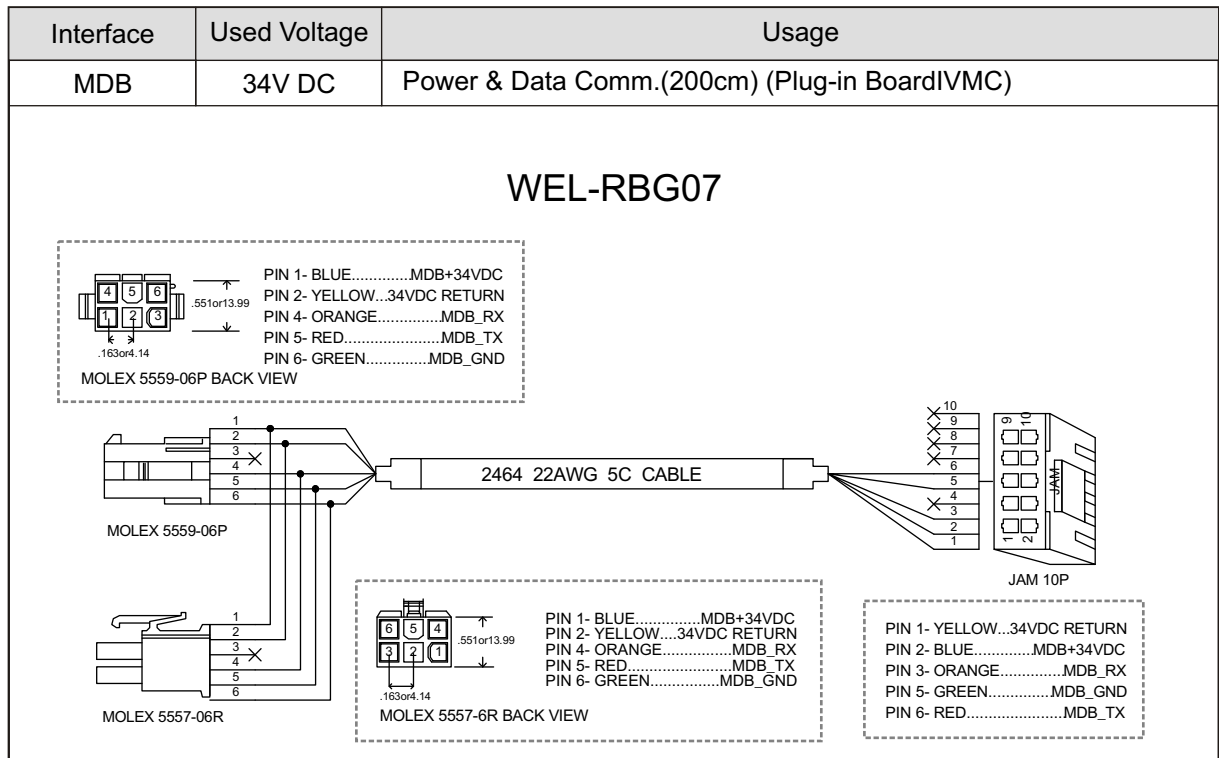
| Interface | Used Voltage | Usage |
|---|---|---|
| MDB | 34V DC | Power & Data Comm.(200cm) (Plug-in BoardIVMC) |

WEL-RBG07

4 5 6
1 2 3
.551or13.99
.163or4.14
PIN 1- BLUE.............MDB+34VDC
PIN 2- YELLOW...34VDC RETURN
PIN 4- ORANGE..............MDB_RX
PIN 5- RED......................MDB_TX
PIN 6- GREEN..............MDB_GND
MOLEX 5559-06P BACK VIEW

1
2
3
4
5
6
MOLEX 5559-06P

2464 22AWG 5C CABLE

10
9
8
7
6
5
4
3
2
1
9 10
1 2
JAM
JAM 10P

1
2
3
4
5
6
MOLEX 5557-06R

6 5 4
3 2 1
.551or13.99
.163or4.14
PIN 1- BLUE...............MDB+34VDC
PIN 2- YELLOW....34VDC RETURN
PIN 4- ORANGE................MDB_RX
PIN 5- RED.........................MDB_TX
PIN 6- GREEN................MDB_GND
MOLEX 5557-6R BACK VIEW

PIN 1- YELLOW...34VDC RETURN
PIN 2- BLUE.............MDB+34VDC
PIN 3- ORANGE..............MDB_RX
PIN 5- GREEN..............MDB_GND
PIN 6- RED......................MDB_TX